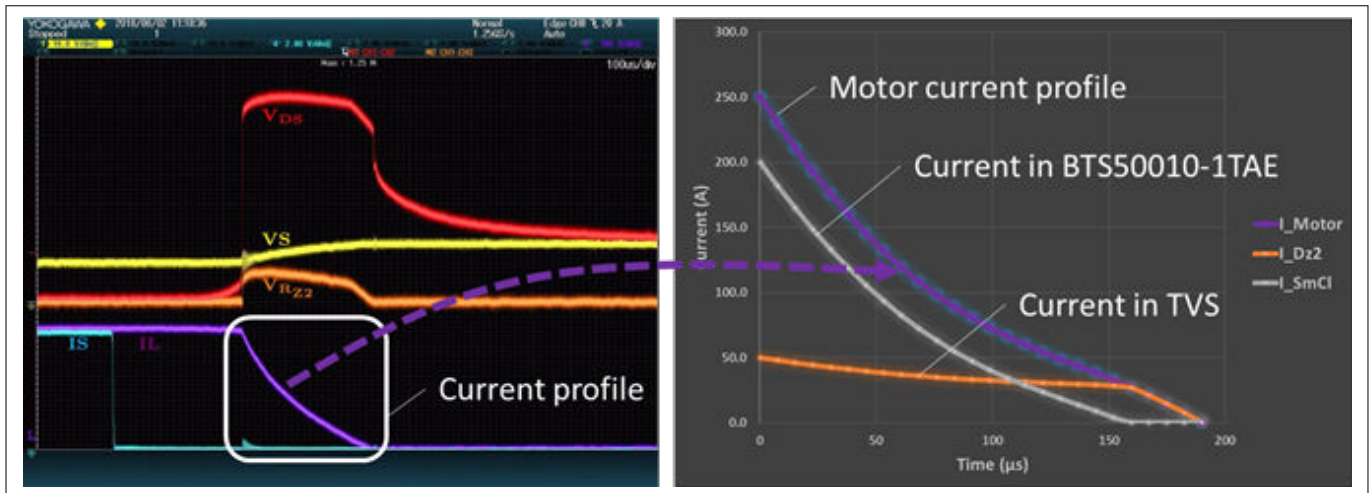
YOKOGAWA 2018/06/02 11:58:36
Stopped
Normal 1.25GS/s
Edge CH8 20 A Auto
4 2.00 V/div
100us/div
$V_{DS}$
VS
$V_{R_{Z2}}$
IS
IL
Current profile

300.0
250.0
200.0
150.0
100.0
50.0
0.0
Current (A)
0
50
100
150
200
Time (µs)
Motor current profile
Current in BTS50010-1TAE
Current in TVS
I_Motor
I_Dz2
I_SmCl